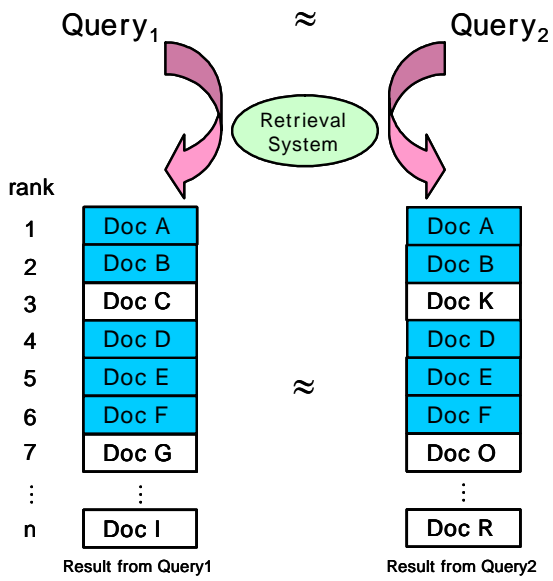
Query$_1$ $\approx$ Query$_2$

Retrieval System

rank

1 Doc A
2 Doc B
3 Doc C
4 Doc D
5 Doc E
6 Doc F
7 Doc G
⋮ ⋮
n Doc I

Result from Query1

$\approx$

Doc A
Doc B
Doc K
Doc D
Doc E
Doc F
Doc O
⋮
Doc R

Result from Query2